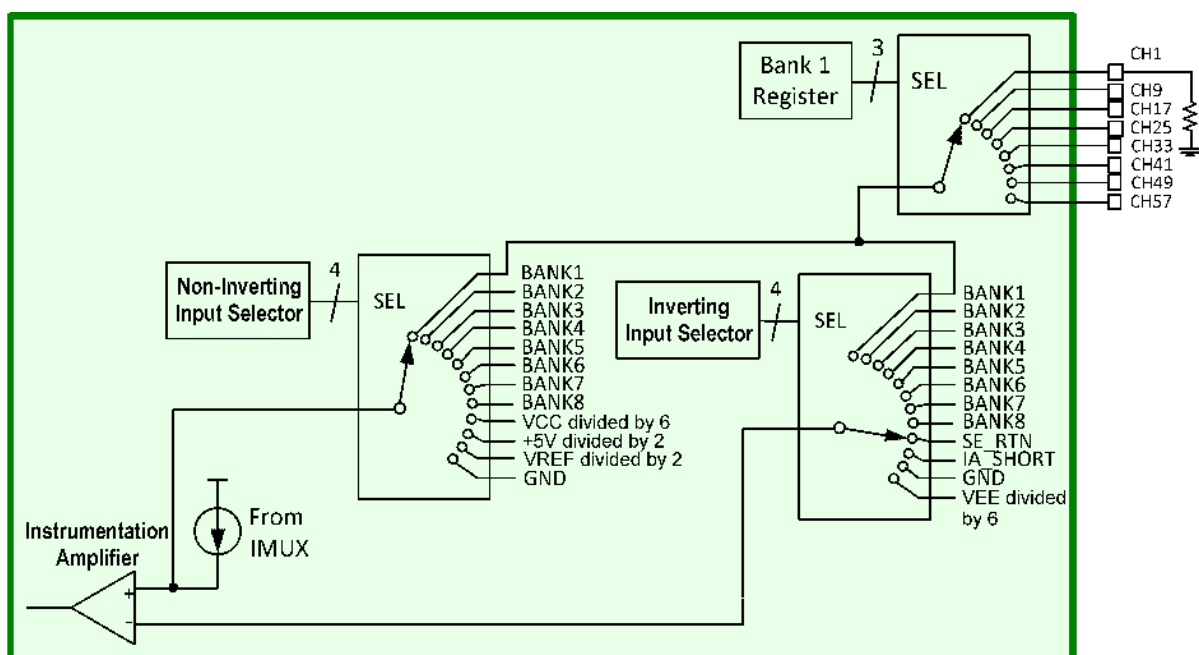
Bank 1 Register
3
SEL
CH1
CH9
CH17
CH25
CH33
CH41
CH49
CH57

Non-Inverting Input Selector
4
SEL
BANK1
BANK2
BANK3
BANK4
BANK5
BANK6
BANK7
BANK8
VCC divided by 6
+5V divided by 2
VREF divided by 2
GND

Inverting Input Selector
4
SEL
BANK1
BANK2
BANK3
BANK4
BANK5
BANK6
BANK7
BANK8
SE_RTN
IA_SHORT
GND
VEE divided by 6

Instrumentation Amplifier
From IMUX
+
-